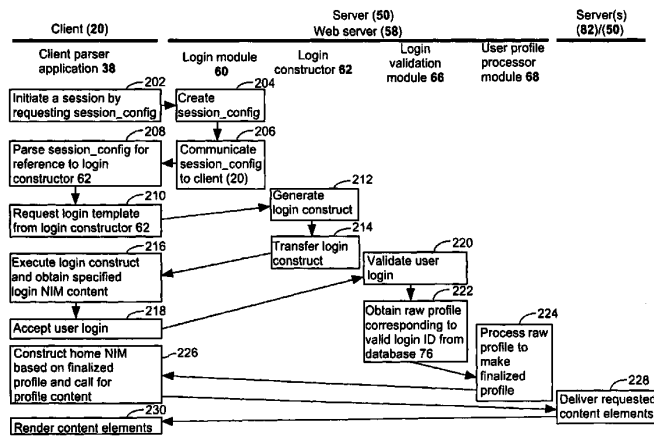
Client (20)

Server (50)
Web server (58)

Server(s)
(82)/(50)

Client parser application 38

Login module 60

Login constructor 62

Login validation module 66

User profile processor module 68

202
Initiate a session by requesting session_config

204
Create session_config

206
Communicate session_config to client (20)

208
Parse session_config for reference to login constructor 62

210
Request login template from login constructor 62

212
Generate login construct

214
Transfer login construct

216
Execute login construct and obtain specified login NIM content

220
Validate user login

218
Accept user login

222
Obtain raw profile corresponding to valid login ID from database 76

224
Process raw profile to make finalized profile

226
Construct home NIM based on finalized profile and call for profile content

228
Deliver requested content elements

230
Render content elements